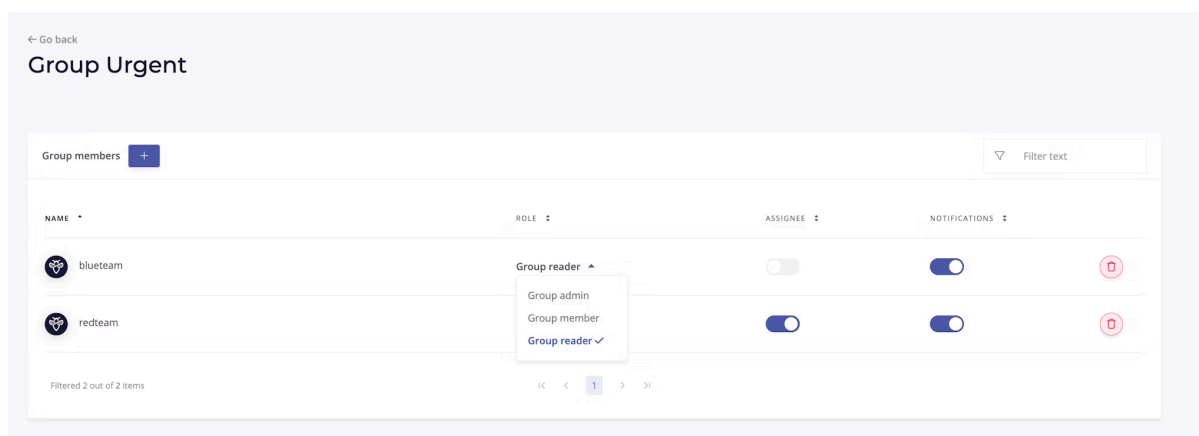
← Go back

Group Urgent

Group members +

Filter text

| NAME | ROLE | ASSIGNEE | NOTIFICATIONS |
|---|---|---|---|
| blueteam | Group reader | | |
| redteam | | | |

Group admin
Group member
Group reader ✓

Filtered 2 out of 2 items

1